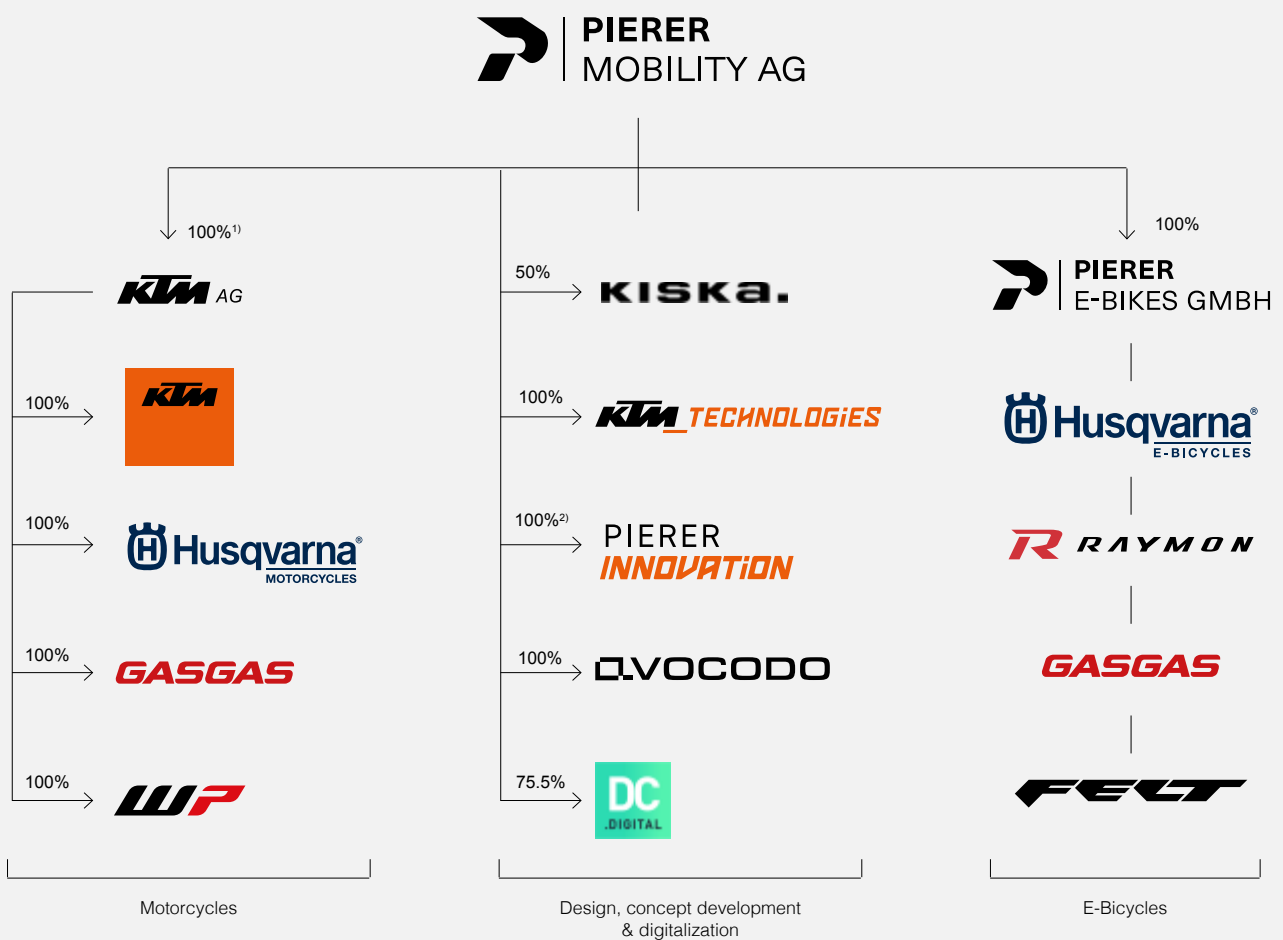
PIERER
MOBILITY AG

100%$^{1)}$

KTM AG

100%

KTM

100%

Husqvarna
MOTORCYCLES

100%

GASGAS

100%

WP

50%

KISKA.

100%

KTM_TECHNOLOGIES

100%$^{2)}$

PIERER
INNOVATION

100%

VOCODO

75.5%

DC
.DIGITAL

100%

PIERER
E-BIKES GMBH

Husqvarna
E-BICYCLES

R RAYMON

GASGAS

FELT

Motorcycles

Design, concept development & digitalization

E-Bicycles